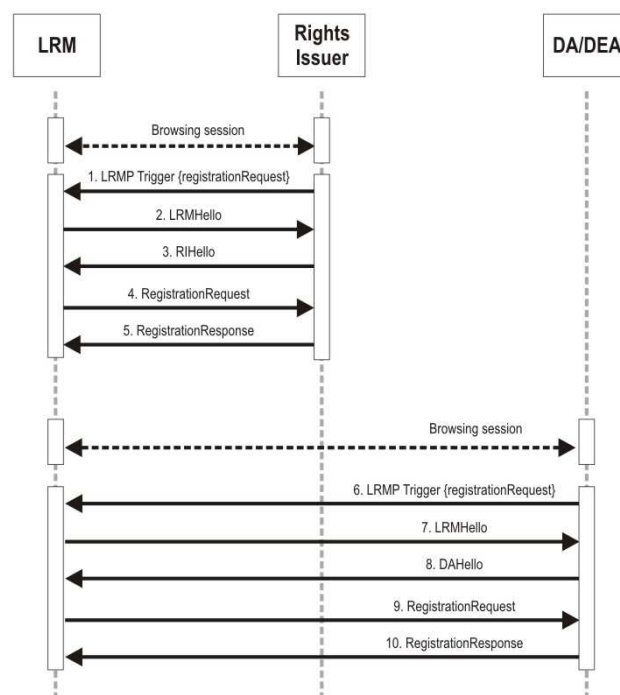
LRM

Rights Issuer

DA/DEA

Browsing session

1. LRMP Trigger {registrationRequest}

2. LRMHello

3. RIHello

4. RegistrationRequest

5. RegistrationResponse

Browsing session

6. LRMP Trigger {registrationRequest}

7. LRMHello

8. DAHello

9. RegistrationRequest

10. RegistrationResponse